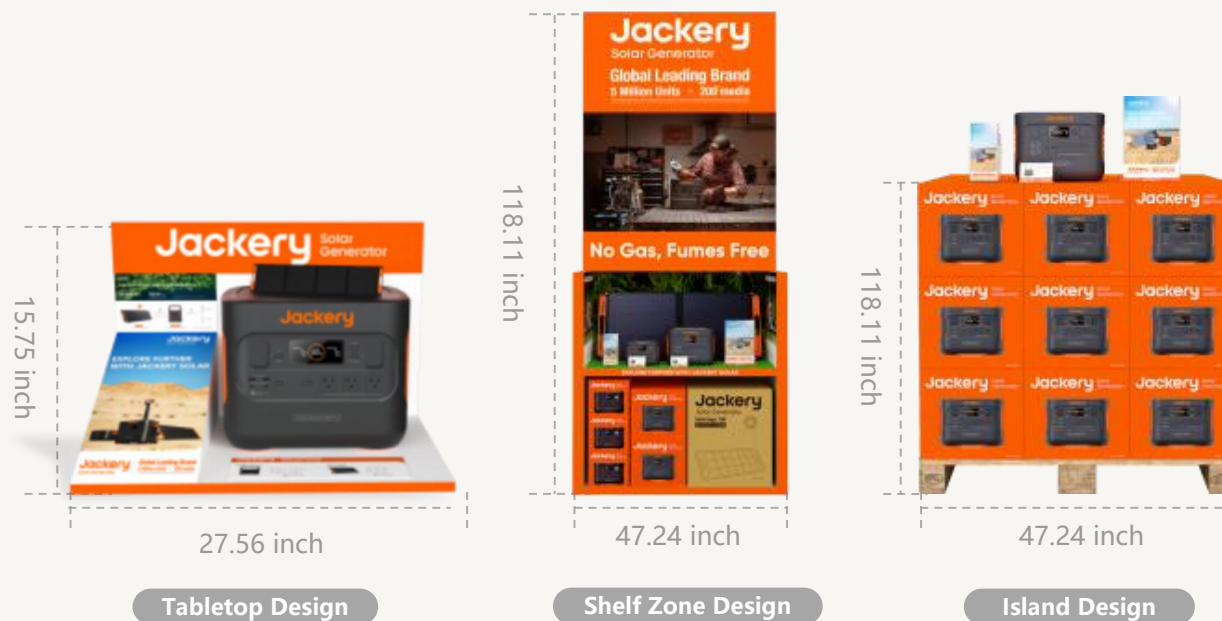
Jackery Solar Generator

Jackery

EXPLORE FURTHER WITH JACKERY SOLAR

Jackery Global Leading Brand

15.75 inch

27.56 inch

Tabletop Design

Jackery
Solar Generator
Global Leading Brand
5 Million Units · 200 media

No Gas, Fumes Free

Jackery

Jackery

118.11 inch

47.24 inch

Shelf Zone Design

Jackery
Jackery
Jackery
Jackery
Jackery
Jackery
Jackery
Jackery
Jackery

118.11 inch

47.24 inch

Island Design